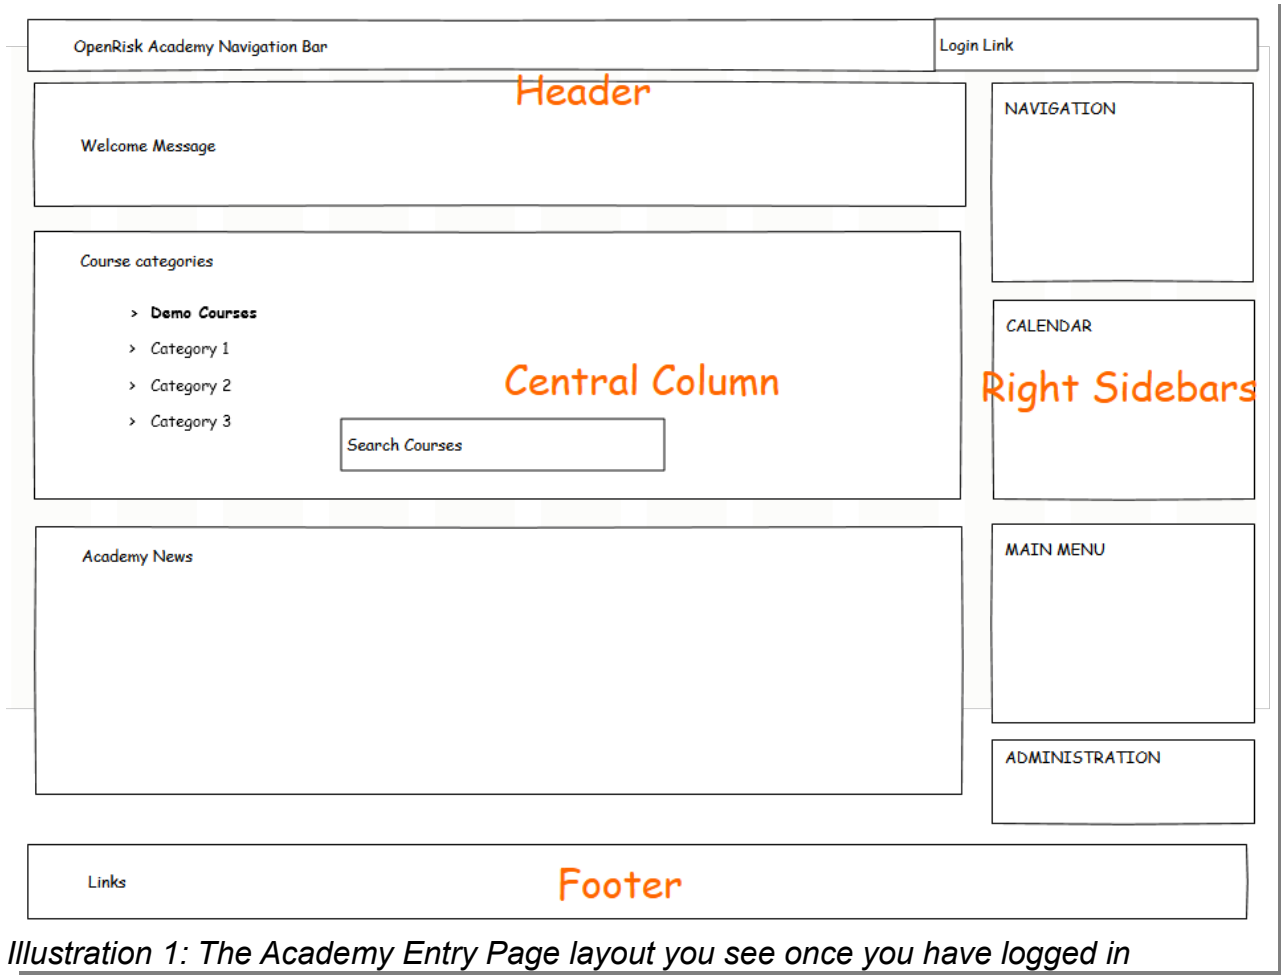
OpenRisk Academy Navigation Bar

Login Link

Header

Welcome Message

NAVIGATION

Course categories

> **Demo Courses**
> Category 1
> Category 2
> Category 3

Central Column

Search Courses

CALENDAR

Right Sidebars

Academy News

MAIN MENU

ADMINISTRATION

Links

Footer

*Illustration 1: The Academy Entry Page layout you see once you have logged in*